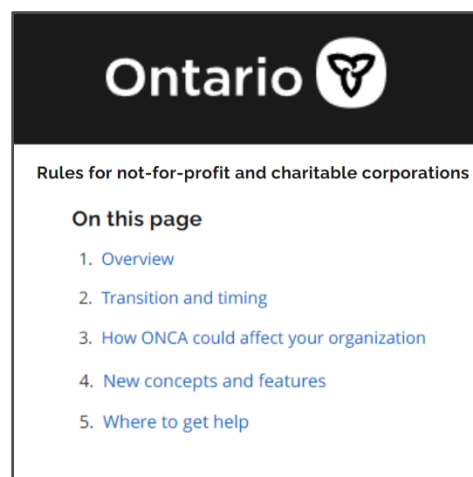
Ontario

Rules for not-for-profit and charitable corporations

On this page

1. Overview
2. Transition and timing
3. How ONCA could affect your organization
4. New concepts and features
5. Where to get help